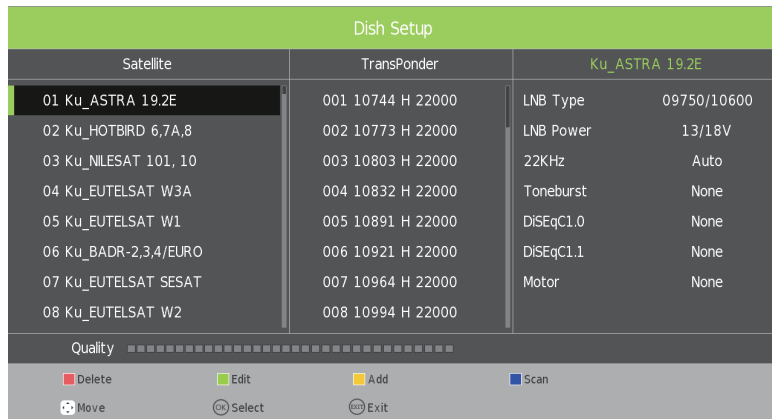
Dish Setup

| Satellite | TransPonder | Ku_ASTRA 19.2E | |
|---|---|---|---|
| 01 Ku_ASTRA 19.2E | 001 10744 H 22000 | LNB Type | 09750/10600 |
| 02 Ku_HOTBIRD 6,7A,8 | 002 10773 H 22000 | LNB Power | 13/18V |
| 03 Ku_NILESAT 101, 10 | 003 10803 H 22000 | 22KHz | Auto |
| 04 Ku_EUTELSAT W3A | 004 10832 H 22000 | Toneburst | None |
| 05 Ku_EUTELSAT W1 | 005 10891 H 22000 | DiSEqC1.0 | None |
| 06 Ku_BADR-2,3,4/EURO | 006 10921 H 22000 | DiSEqC1.1 | None |
| 07 Ku_EUTELSAT SESAT | 007 10964 H 22000 | Motor | None |
| 08 Ku_EUTELSAT W2 | 008 10994 H 22000 | | |

Quality

Delete Edit Add Scan

Move OK Select EXIT Exit